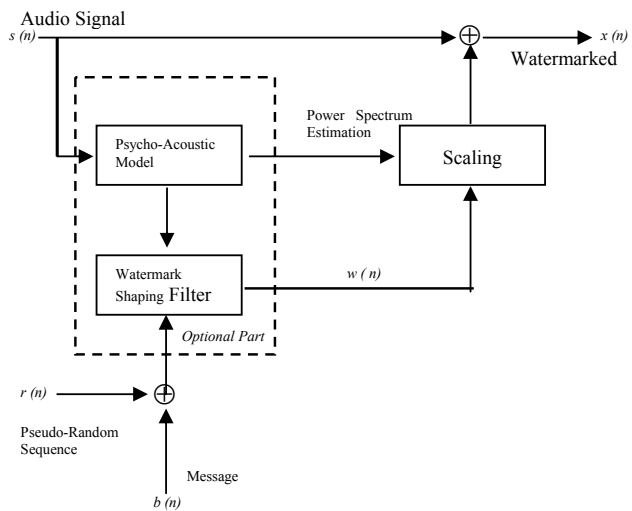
Audio Signal
s (n)

$\oplus$

x (n)

Watermarked

Psycho-Acoustic Model

Power Spectrum Estimation

Scaling

Watermark Shaping Filter

w ( n)

Optional Part

r (n)

$\oplus$

Pseudo-Random Sequence

Message

b (n)